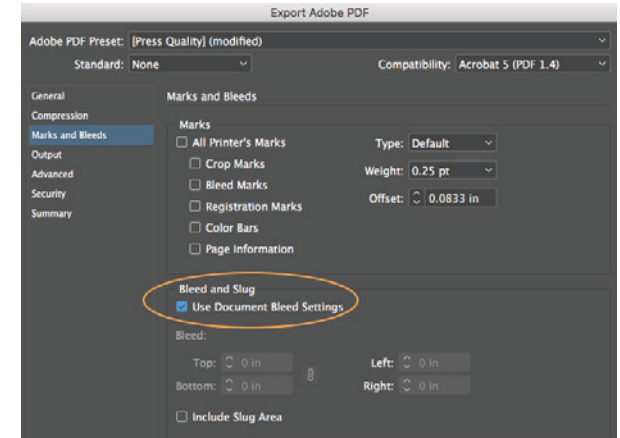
Export Adobe PDF

Adobe PDF Preset: [Press Quality] (modified)

Standard: None

Compatibility: Acrobat 5 (PDF 1.4)

General
Compression
Marks and Bleeds
Output
Advanced
Security
Summary

Marks and Bleeds

Marks

All Printer's Marks
Crop Marks
Bleed Marks
Registration Marks
Color Bars
Page Information

Type: Default
Weight: 0.25 pt
Offset: 0.0833 in

Bleed and Slug

Use Document Bleed Settings

Bleed:

Top: 0 in
Bottom: 0 in
Left: 0 in
Right: 0 in

Include Slug Area